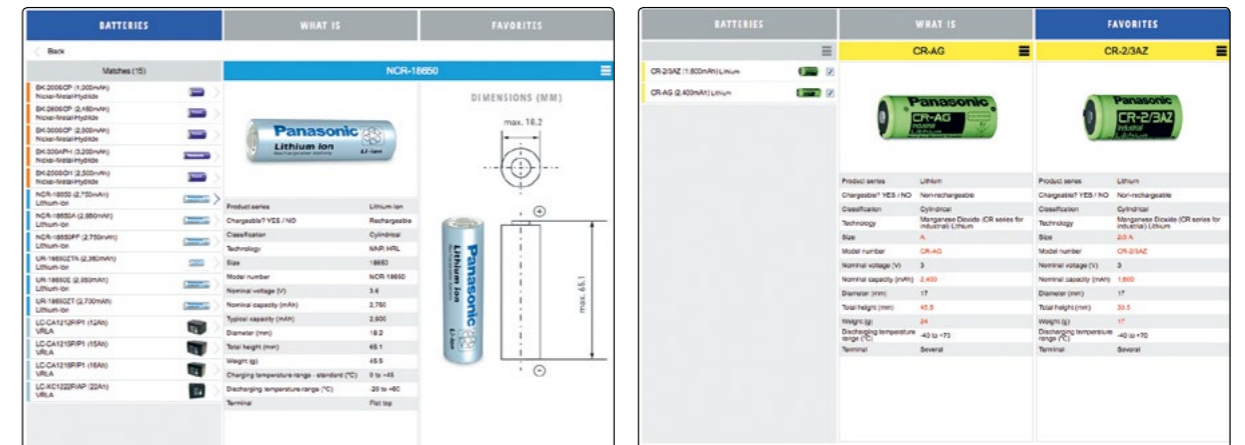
BATTERIES

WHAT IS

FAVORITES

Back

Matches (15)

BK-200SCP (1,300mAh) Nickel-Metal Hydride

BK-260SCP (2,450mAh) Nickel-Metal Hydride

BK-300SCP (2,500mAh) Nickel-Metal Hydride

BK-300AP (3,200mAh) Nickel-Metal Hydride

BK-250SCH (2,500mAh) Nickel-Metal Hydride

NCR-18650 (2,750mAh) Lithium-Ion

NCR-18650A (2,950mAh) Lithium-Ion

NCR-18650PF (2,750mAh) Lithium-Ion

UR-18650ZTA (2,350mAh) Lithium-Ion

UR-18650E (2,050mAh) Lithium-Ion

UR-18650ZT (2,730mAh) Lithium-Ion

LC-CA1212P/P1 (12Ah) VRLA

LC-CA1215P/P1 (15Ah) VRLA

LC-CA1216P/P1 (16Ah) VRLA

LC-XC1222P/AP (22Ah) VRLA

NCR-18650

Panasonic Lithium Ion

DIMENSIONS (MM)

max. 18.2

max. 65.1

| | |
|---|---|
| Product series | Lithium-Ion |
| Chargeable? YES / NO | Rechargeable |
| Classification | Cylindrical |
| Technology | NAP, HRL |
| Size | 18650 |
| Model number | NCR 18650 |
| Nominal voltage (V) | 3.6 |
| Nominal capacity (mAh) | 2,750 |
| Typical capacity (mAh) | 2,900 |
| Diameter (mm) | 18.2 |
| Total height (mm) | 65.1 |
| Weight (g) | 45.5 |
| Charging temperature range - standard (°C) | 0 to +45 |
| Discharging temperature range (°C) | -20 to +60 |
| Terminal | Flat top |

BATTERIES

WHAT IS

FAVORITES

CR-2/3AZ (1,800mAh) Lithium

CR-AG (2,400mAh) Lithium

CR-AG

CR-2/3AZ

Panasonic CR-AG

Panasonic CR-2/3AZ

| | CR-AG | CR-2/3AZ |
|---|---|---|
| Product series | Lithium | Lithium |
| Chargeable? YES / NO | Non-rechargeable | Non-rechargeable |
| Classification | Cylindrical | Cylindrical |
| Technology | Manganese Dioxide (CR series for industrial) Lithium | Manganese Dioxide (CR series for industrial) Lithium |
| Size | A | 2/3 A |
| Model number | CR-AG | CR-2/3AZ |
| Nominal voltage (V) | 3 | 3 |
| Nominal capacity (mAh) | 2,400 | 1,800 |
| Diameter (mm) | 17 | 17 |
| Total height (mm) | 45.5 | 33.5 |
| Weight (g) | 24 | 17 |
| Discharging temperature range (°C) | -40 to +70 | -40 to +70 |
| Terminal | Several | Several |